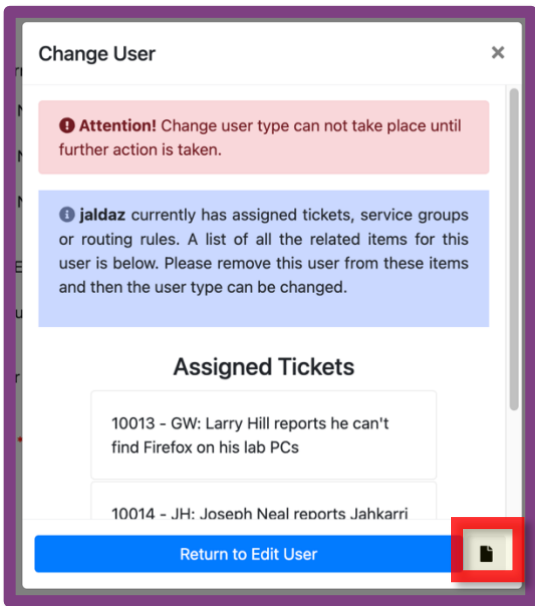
Change User

×

Attention! Change user type can not take place until further action is taken.

jaldaz currently has assigned tickets, service groups or routing rules. A list of all the related items for this user is below. Please remove this user from these items and then the user type can be changed.

Assigned Tickets

10013 - GW: Larry Hill reports he can't find Firefox on his lab PCs

10014 - JH: Joseph Neal reports Jahkarri

Return to Edit User